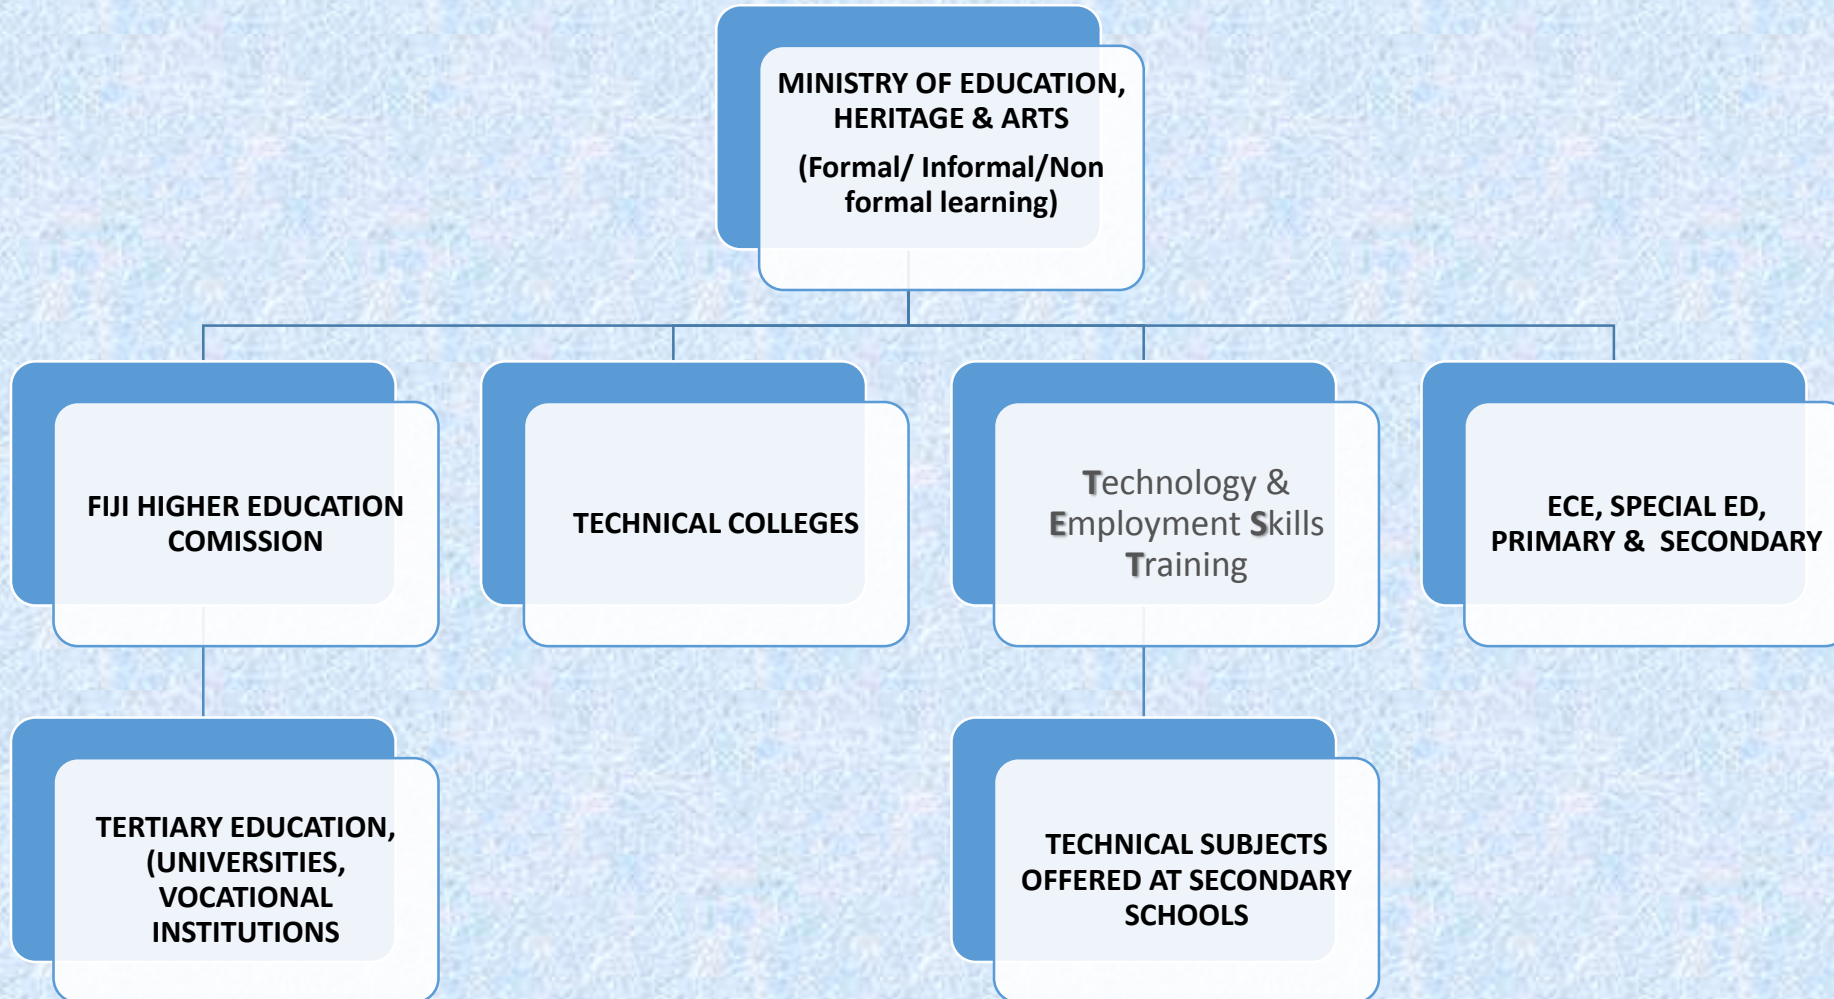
MINISTRY OF EDUCATION, HERITAGE & ARTS

(Formal/ Informal/Non formal learning)

FIJI HIGHER EDUCATION COMISSION

TECHNICAL COLLEGES

Technology & Employment Skills Training

ECE, SPECIAL ED, PRIMARY & SECONDARY

TERTIARY EDUCATION, (UNIVERSITIES, VOCATIONAL INSTITUTIONS

TECHNICAL SUBJECTS OFFERED AT SECONDARY SCHOOLS